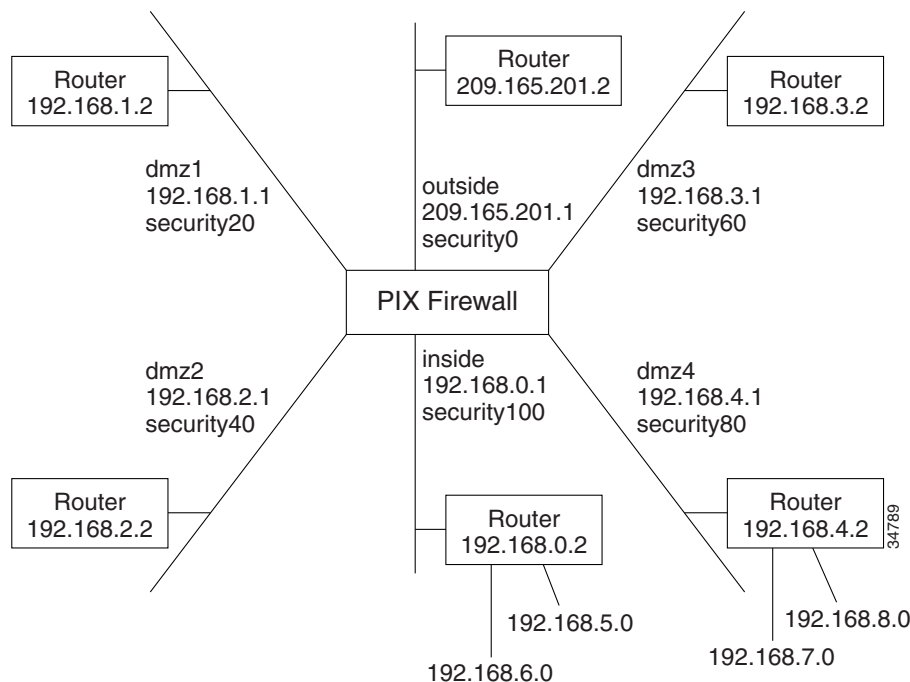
Router
192.168.1.2

Router
209.165.201.2

Router
192.168.3.2

dmz1
192.168.1.1
security20

outside
209.165.201.1
security0

dmz3
192.168.3.1
security60

PIX Firewall

dmz2
192.168.2.1
security40

inside
192.168.0.1
security100

dmz4
192.168.4.1
security80

Router
192.168.2.2

Router
192.168.0.2

Router
192.168.4.2

34789

192.168.5.0

192.168.6.0

192.168.8.0

192.168.7.0